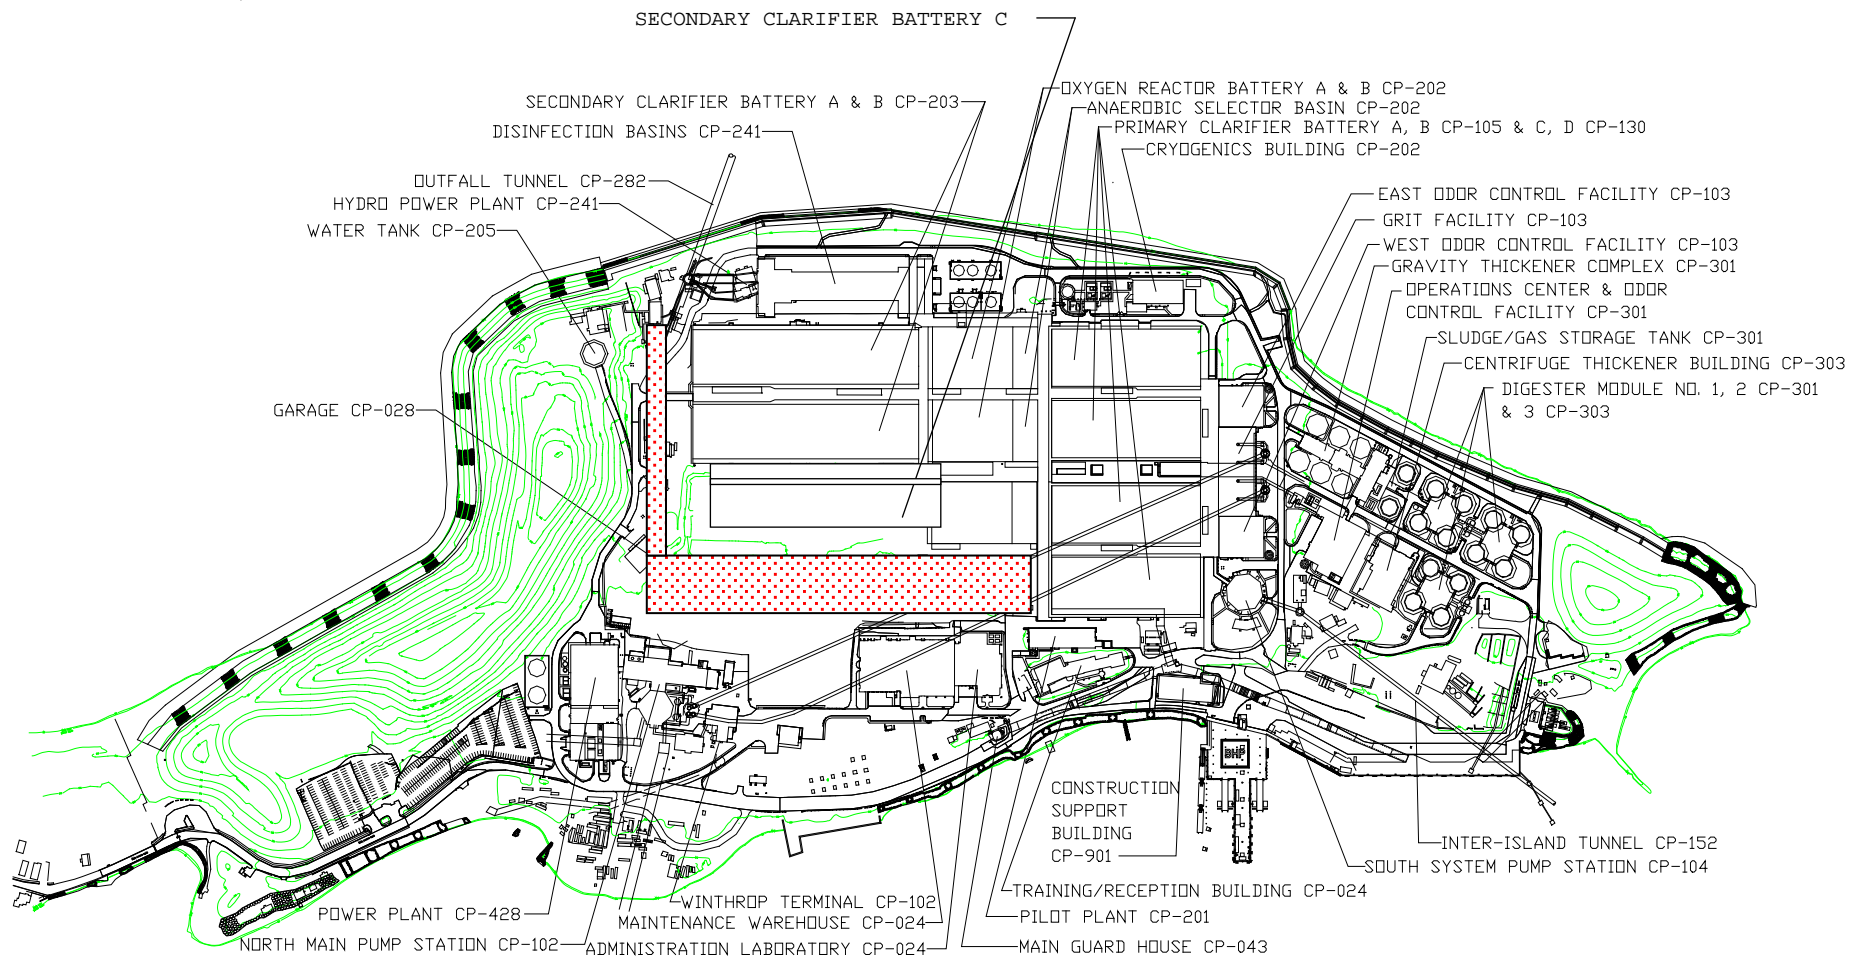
SECONDARY CLARIFIER BATTERY C

OXYGEN REACTOR BATTERY A & B CP-202
ANAEROBIC SELECTOR BASIN CP-202
PRIMARY CLARIFIER BATTERY A, B CP-105 & C, D CP-130
CRYOGENICS BUILDING CP-202

SECONDARY CLARIFIER BATTERY A & B CP-203
DISINFECTION BASINS CP-241
OUTFALL TUNNEL CP-282
HYDRO POWER PLANT CP-241
WATER TANK CP-205

EAST ODOR CONTROL FACILITY CP-103
GRIT FACILITY CP-103
WEST ODOR CONTROL FACILITY CP-103
GRAVITY THICKENER COMPLEX CP-301
OPERATIONS CENTER & ODOR CONTROL FACILITY CP-301
SLUDGE/GAS STORAGE TANK CP-301
CENTRIFUGE THICKENER BUILDING CP-303
DIGESTER MODULE NO. 1, 2 CP-301 & 3 CP-303

GARAGE CP-028

BHF

CONSTRUCTION SUPPORT BUILDING CP-901

INTER-ISLAND TUNNEL CP-152
SOUTH SYSTEM PUMP STATION CP-104

WINTHROP TERMINAL CP-102
TRAINING/RECEPTION BUILDING CP-024
POWER PLANT CP-428
MAINTENANCE WAREHOUSE CP-024
PILOT PLANT CP-201
NORTH MAIN PUMP STATION CP-102
ADMINISTRATION LABORATORY CP-024
MAIN GUARD HOUSE CP-043